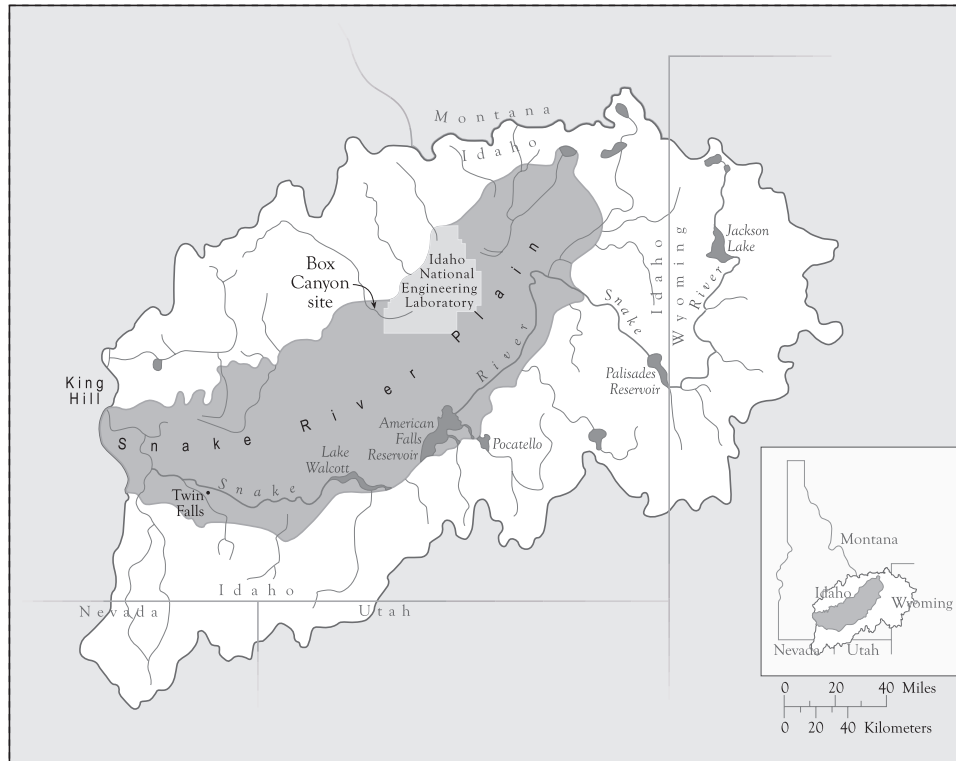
Montana
Idaho
Idaho
Wyoming
Jackson Lake
River
Box Canyon site
Idaho National Engineering Laboratory
Snake River Plain
Snake
River
Palisades Reservoir
King Hill
American Falls Reservoir
Pocatello
Lake Walcott
Snake
Twin Falls
Idaho
Nevada
Utah
Montana
Idaho
Wyoming
Nevada
Utah
0 20 40 Miles
0 20 40 Kilometers